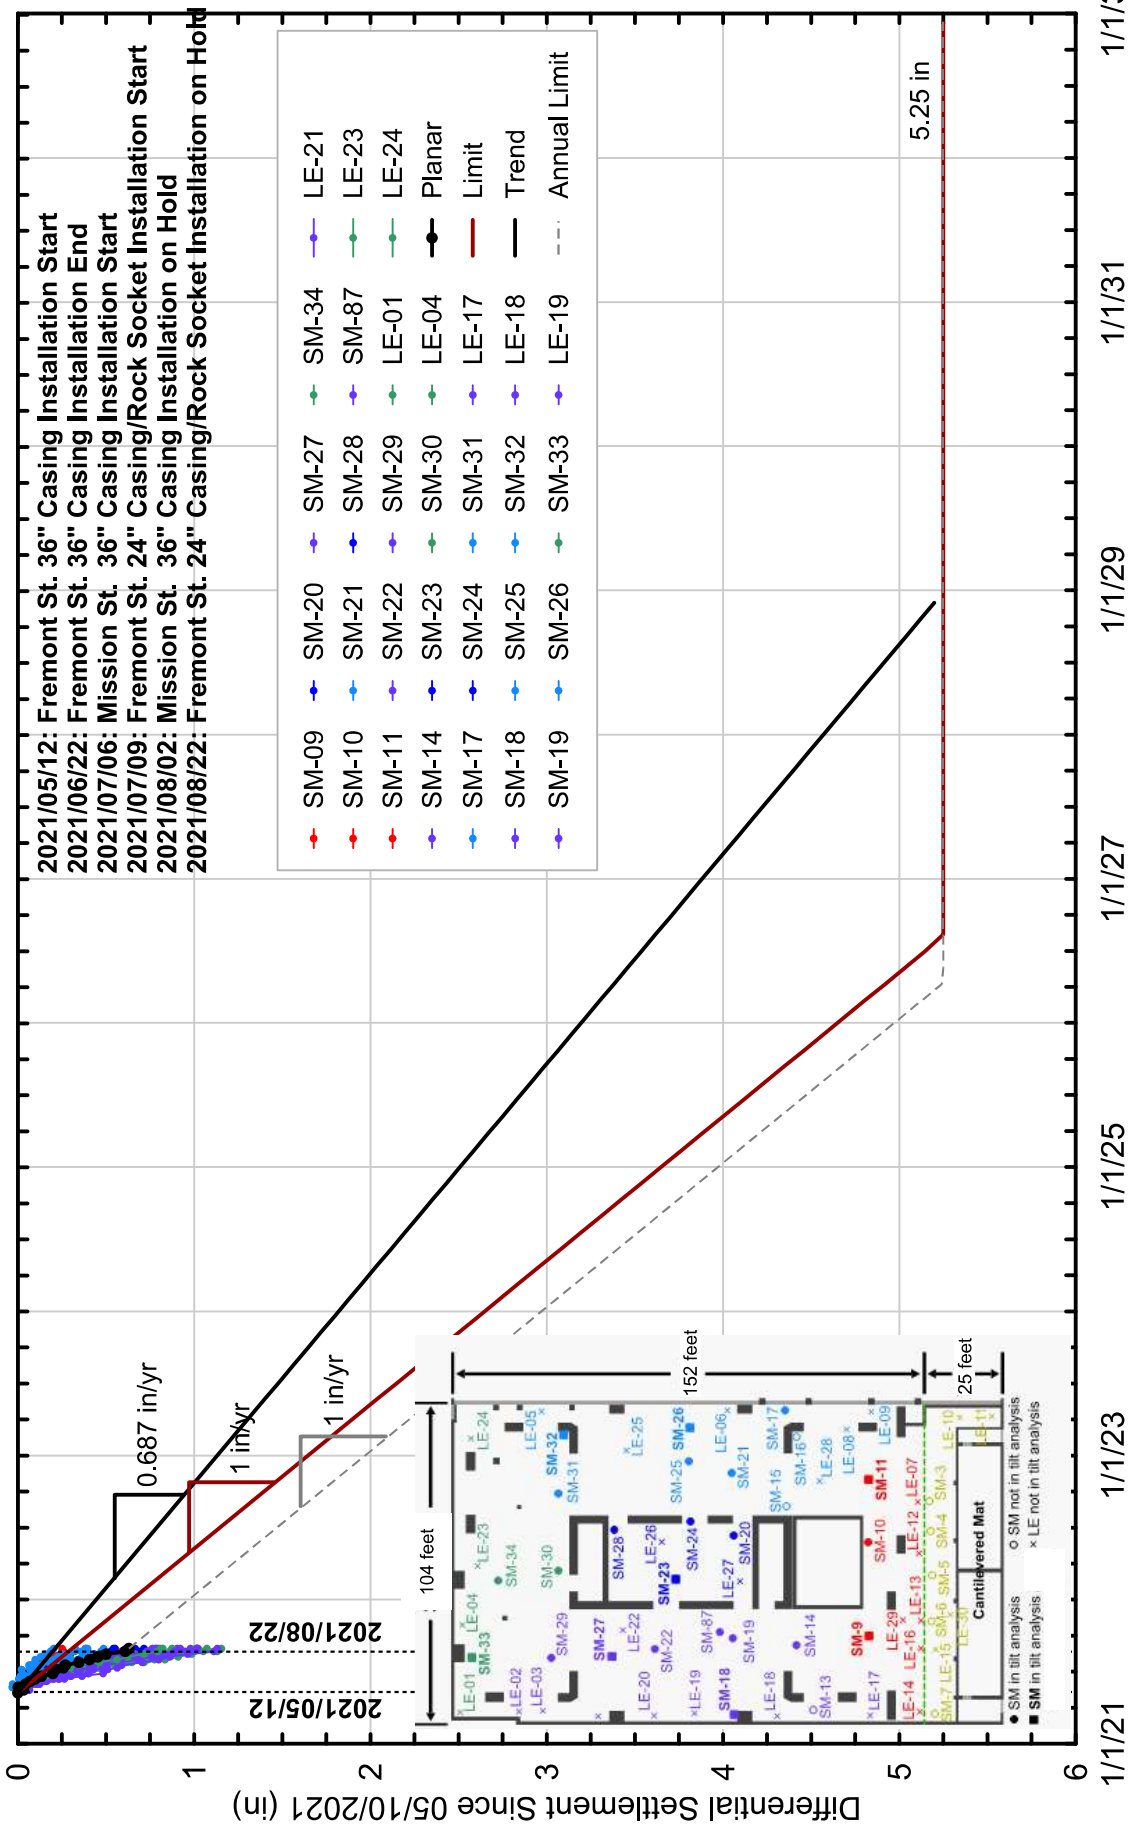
2021/05/12: Fremont St. 36" Casing Installation Start
2021/06/22: Fremont St. 36" Casing Installation End
2021/07/06: Mission St. 36" Casing Installation Start
2021/07/09: Fremont St. 24" Casing/Rock Socket Installation Start
2021/08/02: Mission St. 36" Casing Installation on Hold
2021/08/22: Fremont St. 24" Casing/Rock Socket Installation on Hold

SM-09
SM-10
SM-11
SM-14
SM-17
SM-18
SM-19
SM-20
SM-21
SM-22
SM-23
SM-24
SM-25
SM-26
SM-27
SM-28
SM-29
SM-30
SM-31
SM-32
SM-33
SM-34
SM-87
LE-01
LE-04
LE-17
LE-18
LE-19
LE-21
LE-23
LE-24
Planar
Limit
Trend
Annual Limit

5.25 in

0.687 in/yr
1 in/yr
1 in/yr

2021/05/12
2021/08/22

152 feet
104 feet
25 feet

LE-24 LE-05 SM-32 SM-31 LE-25 SM-26 SM-25 LE-06 SM-21 SM-17 SM-15 SM-16 LE-28 LE-08 LE-09 SM-11 LE-07 SM-10 LE-12 SM-3 LE-10 LE-11 LE-23 SM-34 SM-30 SM-28 LE-26 SM-23 SM-24 SM-20 LE-27 SM-4 SM-5 LE-13 Cantilevered Mat LE-04 SM-33 SM-29 SM-27 LE-22 SM-22 SM-87 SM-19 SM-14 SM-9 LE-29 LE-16 SM-6 LE-30 LE-01 LE-02 LE-03 LE-20 LE-19 SM-18 LE-18 SM-13 LE-17 LE-14 LE-15 SM-7

SM in tilt analysis
SM in tilt analysis
SM not in tilt analysis
LE not in tilt analysis

0
1
2
3
4
5
6
Differential Settlement Since 05/10/2021 (in)

1/1/21
1/1/23
1/1/25
1/1/27
1/1/29
1/1/31
1/1/3